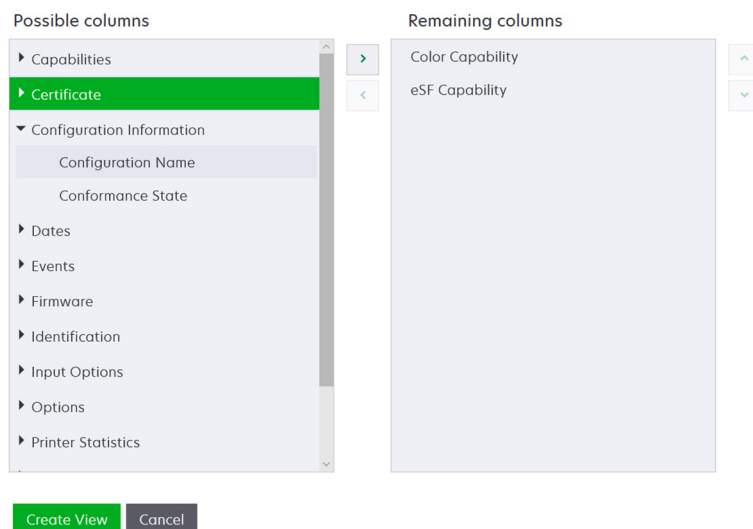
Possible columns

Capabilities

Certificate

Configuration Information

Configuration Name

Conformance State

Dates

Events

Firmware

Identification

Input Options

Options

Printer Statistics

Remaining columns

Color Capability

eSF Capability

Create View

Cancel